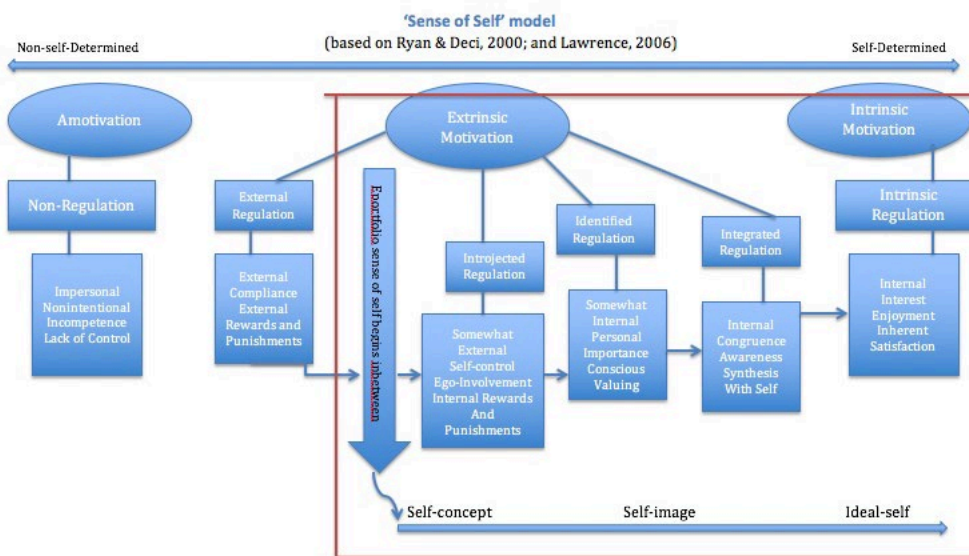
'Sense of Self' model
(based on Ryan & Deci, 2000; and Lawrence, 2006)

Non-self-Determined

Self-Determined

Amotivation

Non-Regulation

Impersonal
Nonintentional
Incompetence
Lack of Control

Extrinsic Motivation

External Regulation

External Compliance
External Rewards and Punishments

Eportfolio sense of self begins inbetween

Introjected Regulation

Somewhat External
Self-control
Ego-Involvement
Internal Rewards And Punishments

Identified Regulation

Somewhat Internal
Personal Importance
Conscious Valuing

Integrated Regulation

Internal Congruence
Awareness
Synthesis With Self

Intrinsic Motivation

Intrinsic Regulation

Internal Interest
Enjoyment
Inherent Satisfaction

Self-concept

Self-image

Ideal-self